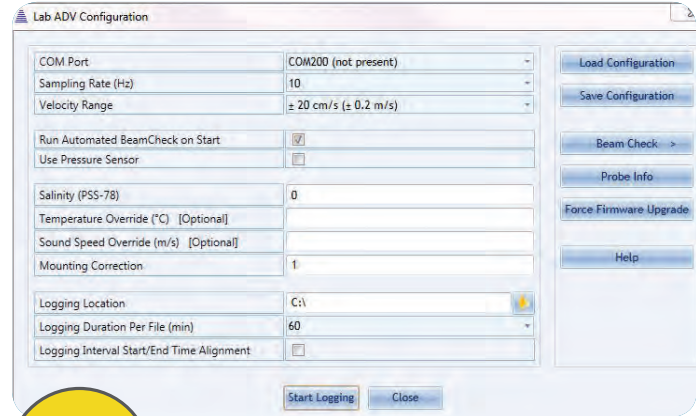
Lab ADV Configuration

| | |
|---|---|
| COM Port | COM200 (not present) |
| Sampling Rate (Hz) | 10 |
| Velocity Range | ± 20 cm/s (± 0.2 m/s) |

| | |
|---|---|
| Run Automated BeamCheck on Start | ☑ |
| Use Pressure Sensor | ☐ |

| | |
|---|---|
| Salinity (PSS-78) | 0 |
| Temperature Override (°C) [Optional] | |
| Sound Speed Override (m/s) [Optional] | |
| Mounting Correction | 1 |

| | |
|---|---|
| Logging Location | C:\ |
| Logging Duration Per File (min) | 60 |
| Logging Interval Start/End Time Alignment | ☐ |

Load Configuration
Save Configuration
Beam Check >
Probe Info
Force Firmware Upgrade
Help

Start Logging
Close